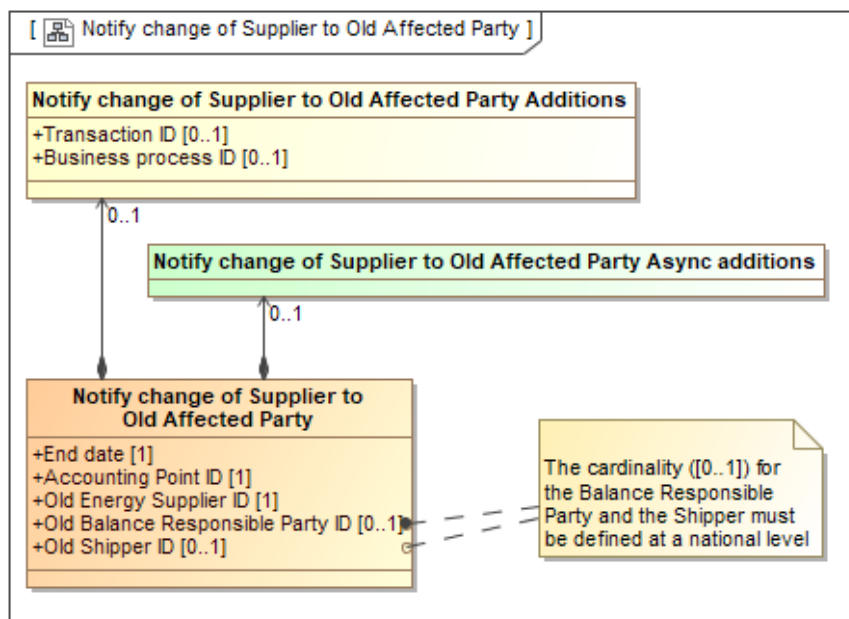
[ Notify change of Supplier to Old Affected Party ]

Notify change of Supplier to Old Affected Party Additions

+Transaction ID [0..1]
+Business process ID [0..1]

0..1

Notify change of Supplier to Old Affected Party Async additions

0..1

Notify change of Supplier to Old Affected Party

+End date [1]
+Accounting Point ID [1]
+Old Energy Supplier ID [1]
+Old Balance Responsible Party ID [0..1]
+Old Shipper ID [0..1]

The cardinality ([0..1]) for the Balance Responsible Party and the Shipper must be defined at a national level